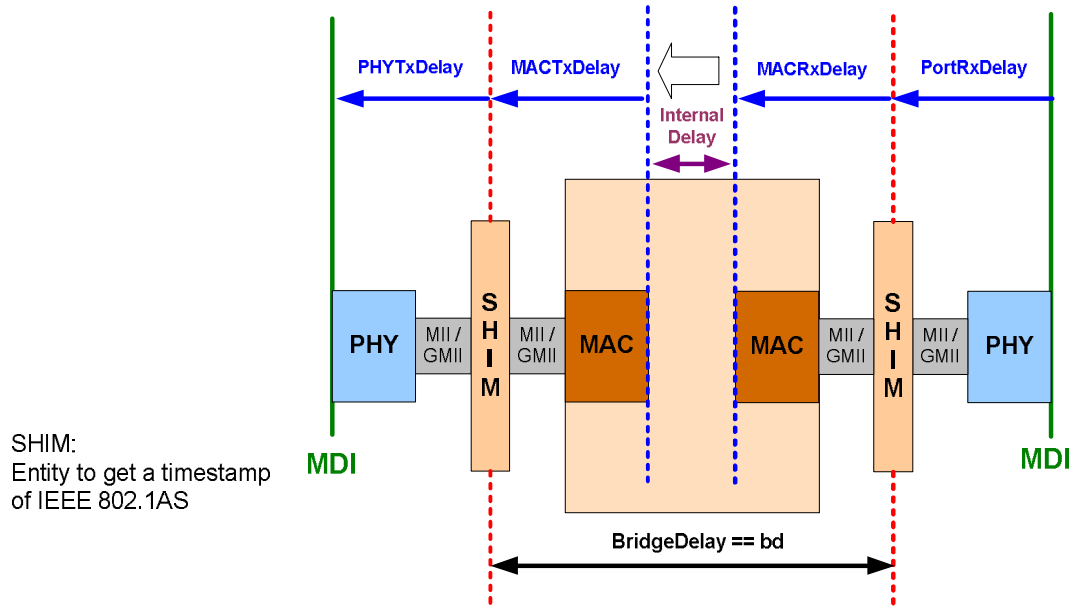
PHYTxDelay MACTxDelay MACRxDelay PortRxDelay

Internal Delay

PHY MII / GMII S H I M MII / GMII MAC MAC MII / GMII S H I M MII / GMII PHY

SHIM:
Entity to get a timestamp of IEEE 802.1AS

MDI MDI

BridgeDelay == bd